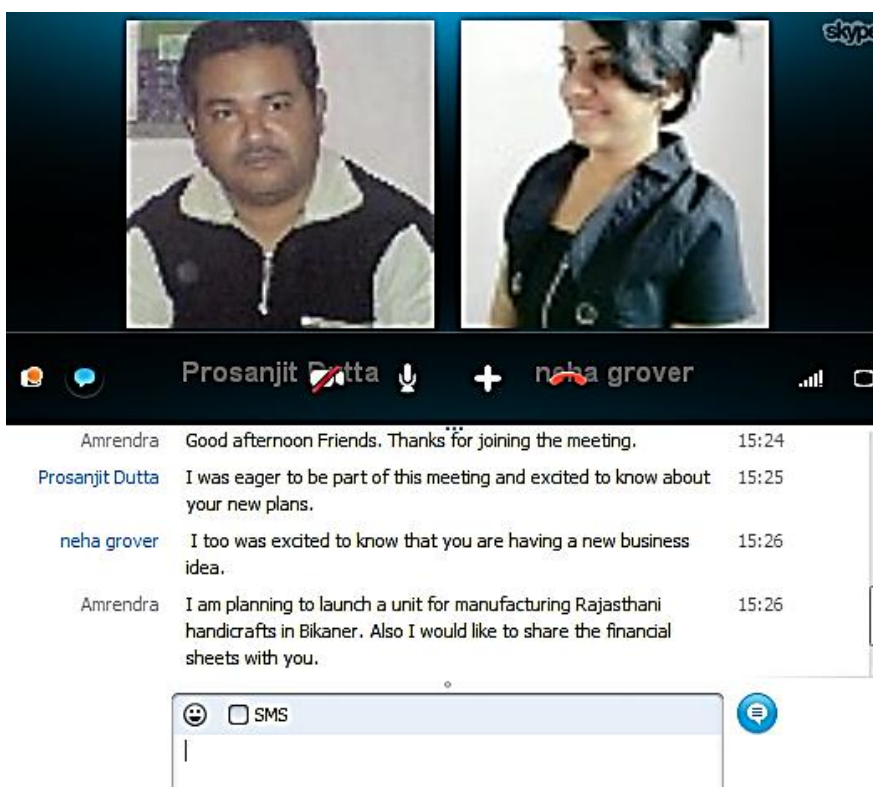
skyp

Prosanjit D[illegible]tta

n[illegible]a grover

| | | |
|---|---|---|
| Amrendra | Good afternoon Friends. Thanks for joining the meeting. | 15:24 |
| Prosanjit Dutta | I was eager to be part of this meeting and excited to know about your new plans. | 15:25 |
| neha grover | I too was excited to know that you are having a new business idea. | 15:26 |
| Amrendra | I am planning to launch a unit for manufacturing Rajasthani handicrafts in Bikaner. Also I would like to share the financial sheets with you. | 15:26 |

SMS